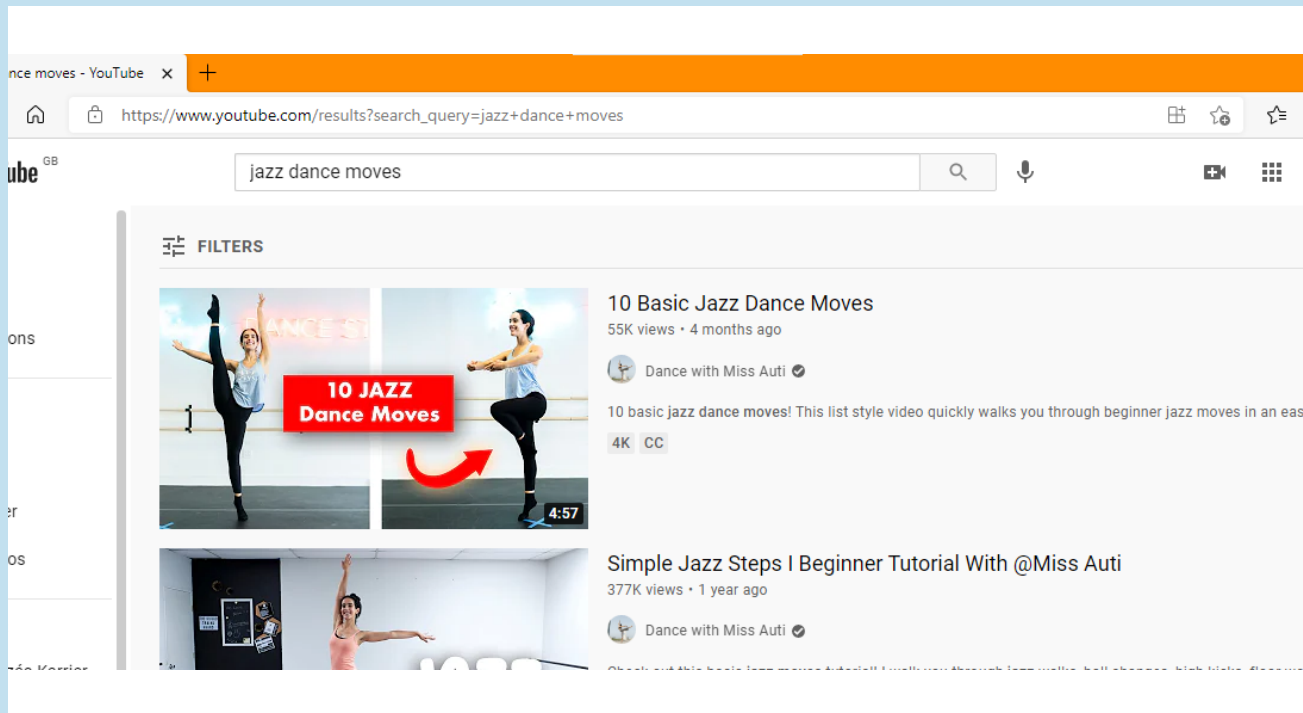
nce moves - YouTube ×

https://www.youtube.com/results?search_query=jazz+dance+moves

ube GB

jazz dance moves

FILTERS

ons

er

os

DANCE ST

10 JAZZ Dance Moves

4:57

10 Basic Jazz Dance Moves

55K views • 4 months ago

Dance with Miss Auti

10 basic **jazz dance moves**! This list style video quickly walks you through beginner jazz moves in an eas

4K CC

Simple Jazz Steps I Beginner Tutorial With @Miss Auti

377K views • 1 year ago

Dance with Miss Auti

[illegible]